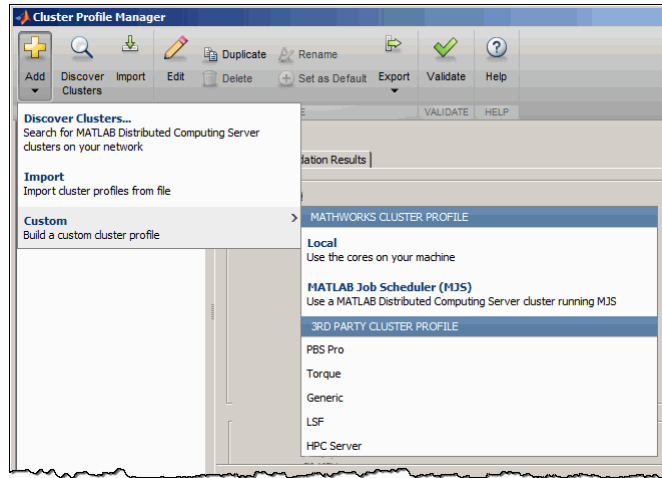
Cluster Profile Manager

Add
Discover Clusters
Import
Edit
Duplicate
Delete
Rename
Set as Default
Export
Validate
Help
E
VALIDATE
HELP

Discover Clusters...
Search for MATLAB Distributed Computing Server clusters on your network

Import
Import cluster profiles from file

Custom
Build a custom cluster profile

dation Results

MATHWORKS CLUSTER PROFILE

Local
Use the cores on your machine

MATLAB Job Scheduler (MJS)
Use a MATLAB Distributed Computing Server cluster running MJS

3RD PARTY CLUSTER PROFILE

PBS Pro
Torque
Generic
LSF
HPC Server